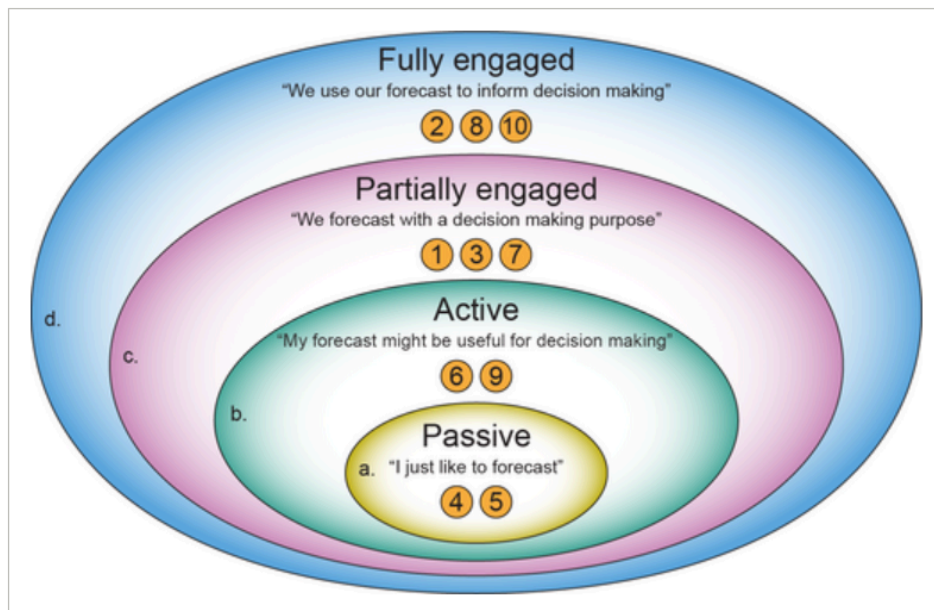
Fully engaged
“We use our forecast to inform decision making”
2 8 10

Partially engaged
“We forecast with a decision making purpose”
1 3 7

Active
“My forecast might be useful for decision making”
6 9

Passive
“I just like to forecast”
4 5

a.
b.
c.
d.